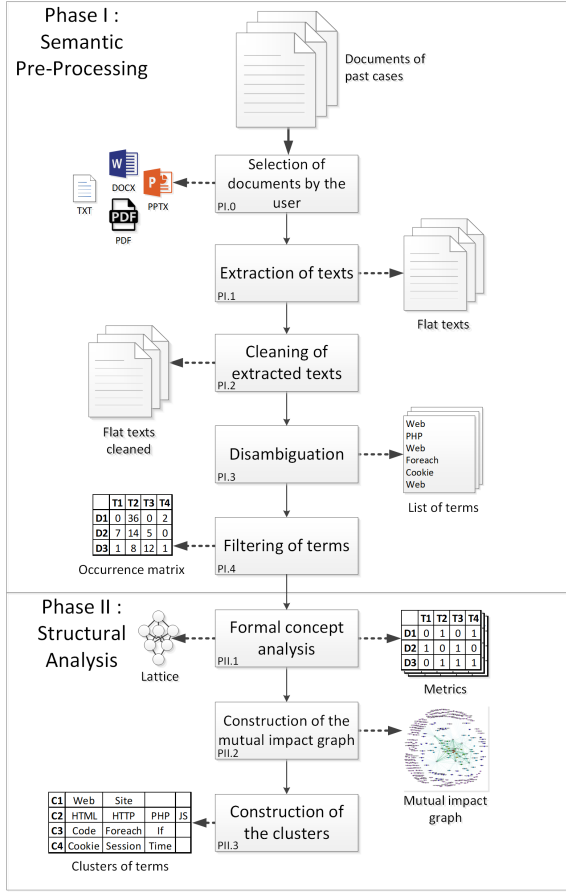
Phase I : Semantic Pre-Processing

Documents of past cases

Selection of documents by the user
PI.0

TXT
DOCX
PPTX
PDF

Extraction of texts
PI.1

Flat texts

Cleaning of extracted texts
PI.2

Flat texts cleaned

Disambiguation
PI.3

Web
PHP
Web
Foreach
Cookie
Web

List of terms

| | T1 | T2 | T3 | T4 |
|---|---|---|---|---|
| D1 | 0 | 36 | 0 | 2 |
| D2 | 7 | 14 | 5 | 0 |
| D3 | 1 | 8 | 12 | 1 |

Occurrence matrix

Filtering of terms
PI.4

Phase II : Structural Analysis

Formal concept analysis
PII.1

Lattice

| | T1 | T2 | T3 | T4 |
|---|---|---|---|---|
| D1 | 0 | 1 | 0 | 1 |
| D2 | 1 | 0 | 1 | 0 |
| D3 | 0 | 1 | 1 | 1 |

Metrics

Construction of the mutual impact graph
PII.2

Mutual impact graph

| C1 | Web | Site | | |
|---|---|---|---|---|
| C2 | HTML | HTTP | PHP | JS |
| C3 | Code | Foreach | If | |
| C4 | Cookie | Session | Time | |

Clusters of terms

Construction of the clusters
PII.3